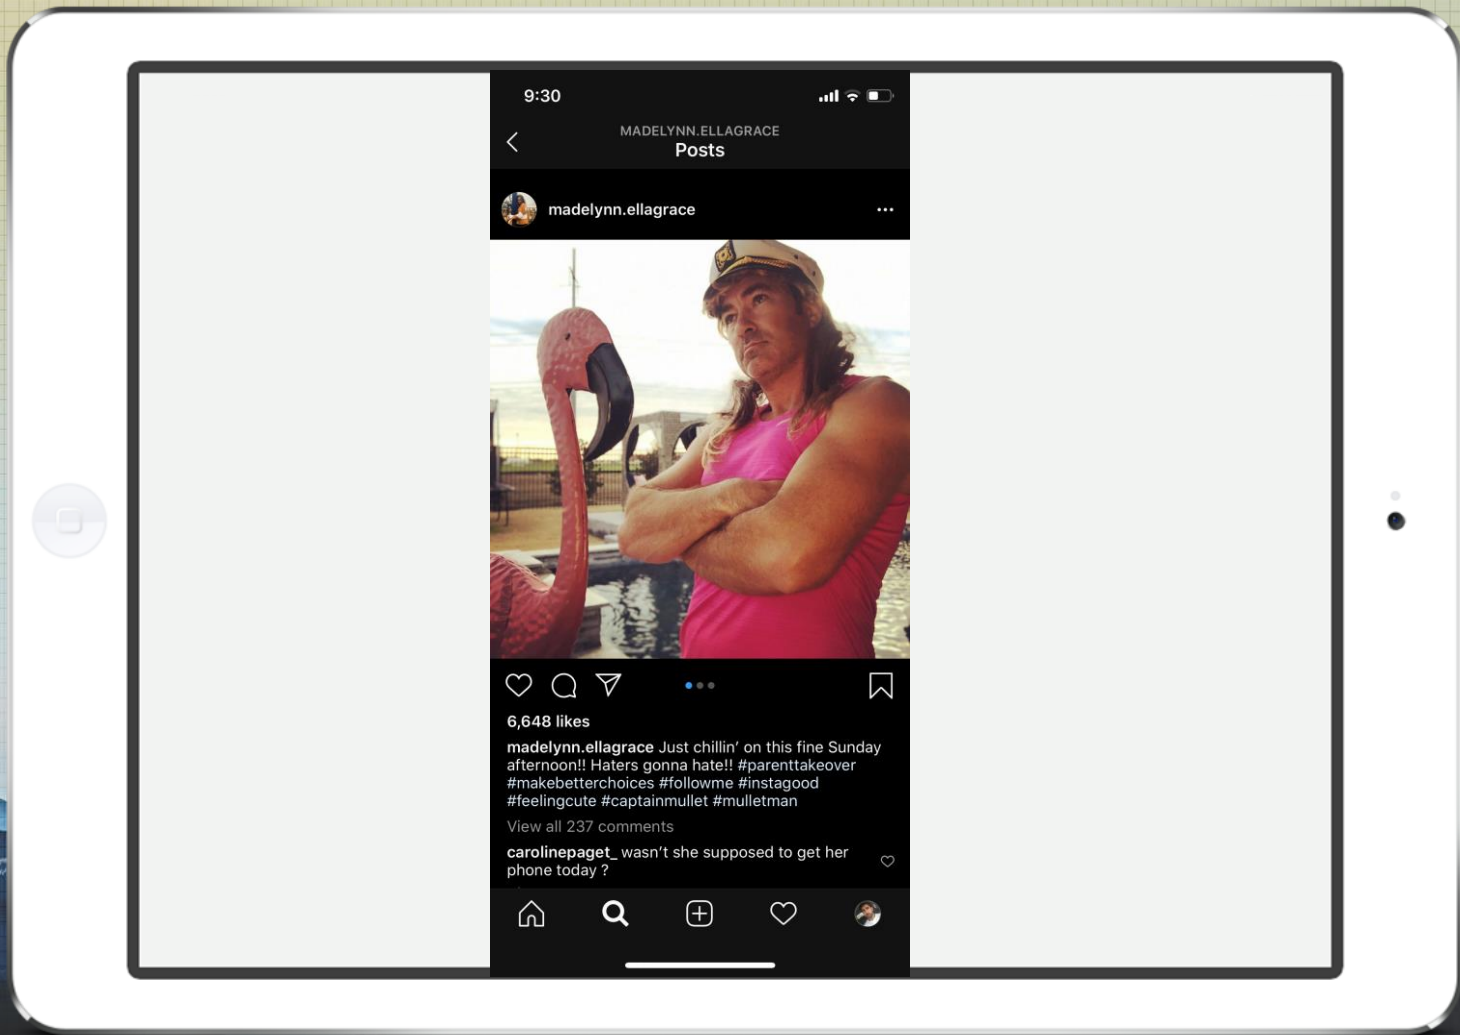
9:30

MADELYNN.ELLAGRACE
Posts

madelynn.ellagrace

6,648 likes

madelynn.ellagrace Just chillin' on this fine Sunday afternoon!! Haters gonna hate!! #parenttakeover #makebetterchoices #followme #instagood #feelingcute #captainmullet #mulletman

View all 237 comments

carolinepaget_ wasn't she supposed to get her phone today ?